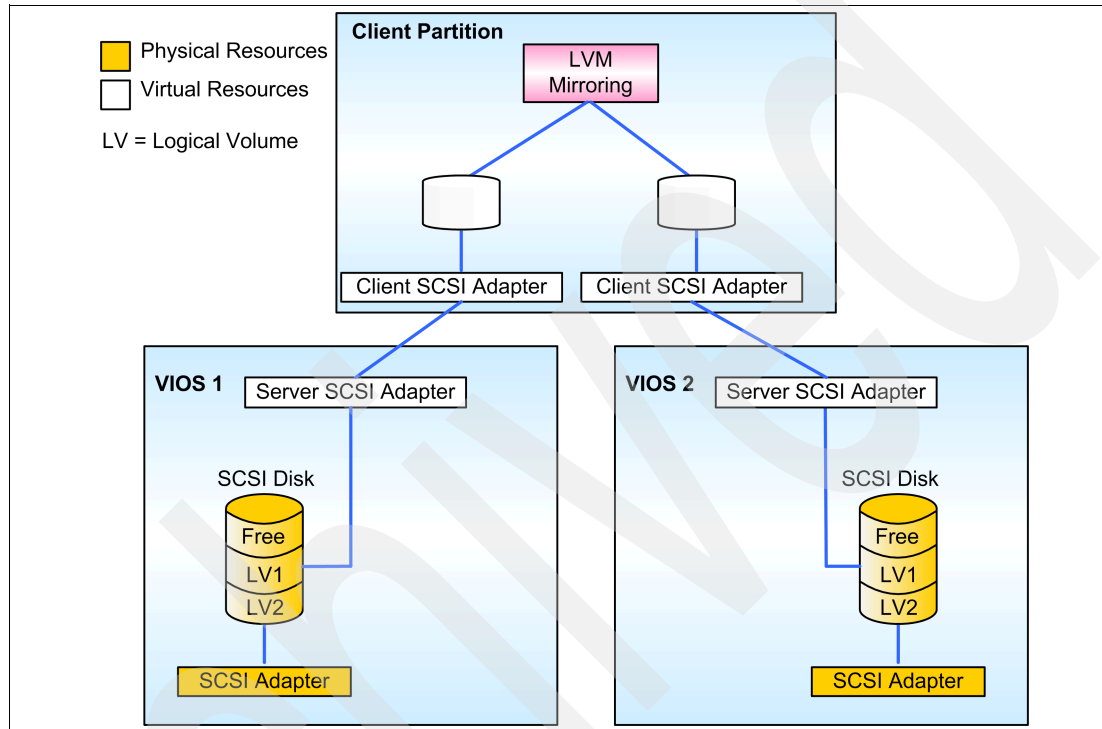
Physical Resources
Virtual Resources

LV = Logical Volume

Client Partition

LVM Mirroring

Client SCSI Adapter

Client SCSI Adapter

VIOS 1

Server SCSI Adapter

SCSI Disk

Free

LV1

LV2

SCSI Adapter

VIOS 2

Server SCSI Adapter

SCSI Disk

Free

LV1

LV2

SCSI Adapter